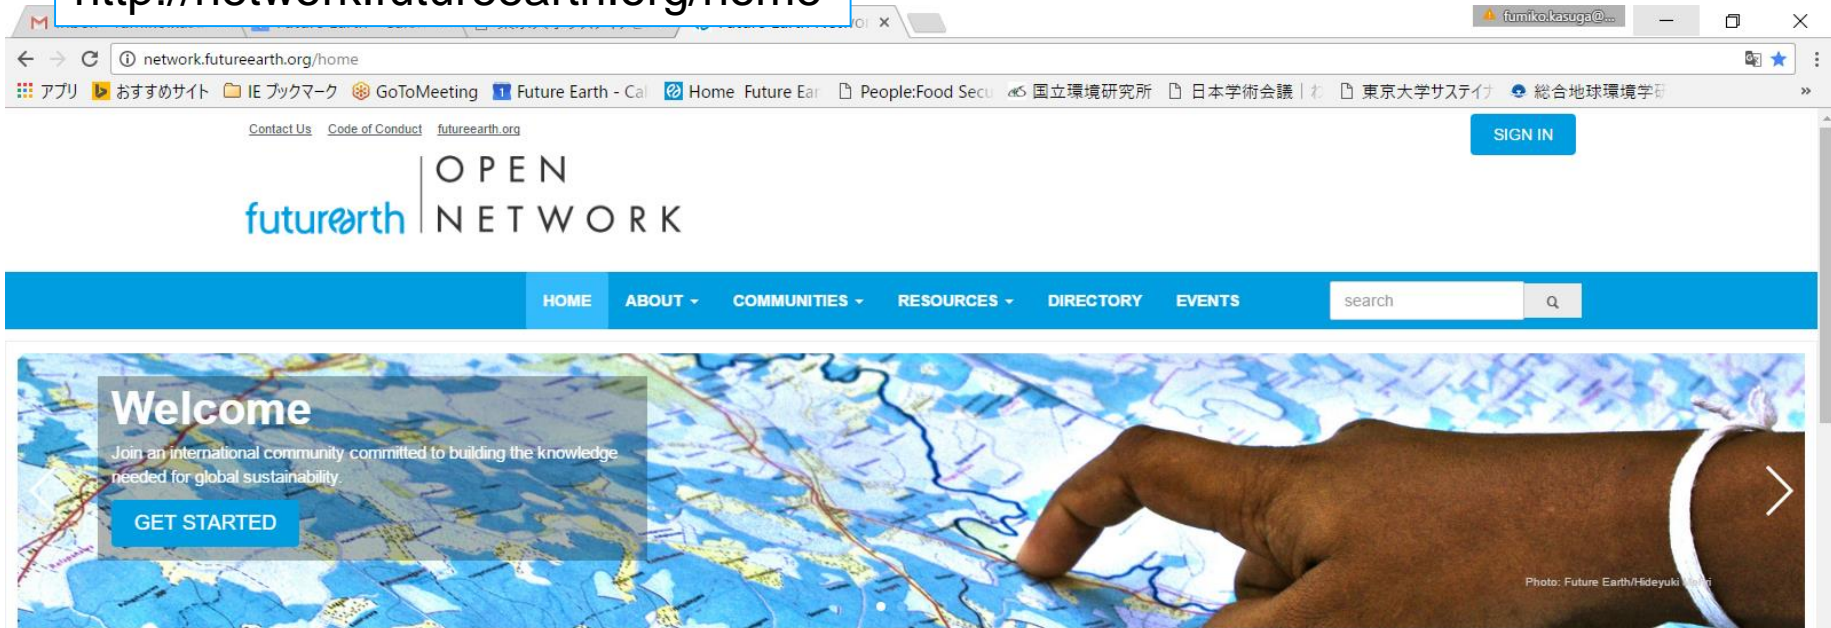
http://network.futureearth.org/home

fumiko.kasuga@...

network.futureearth.org/home

アプリ おすすめサイト IE ブックマーク GoToMeeting Future Earth - Cal Home Future Ear People:Food Secu 国立環境研究所 日本学術会議 東京大学サステイナ 総合地球環境学研

Contact Us Code of Conduct futureearth.org

SIGN IN

futurearth OPEN NETWORK

HOME ABOUT COMMUNITIES RESOURCES DIRECTORY EVENTS

search

Welcome

Join an international community committed to building the knowledge needed for global sustainability.

GET STARTED

Photo: Future Earth/Hideyuki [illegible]